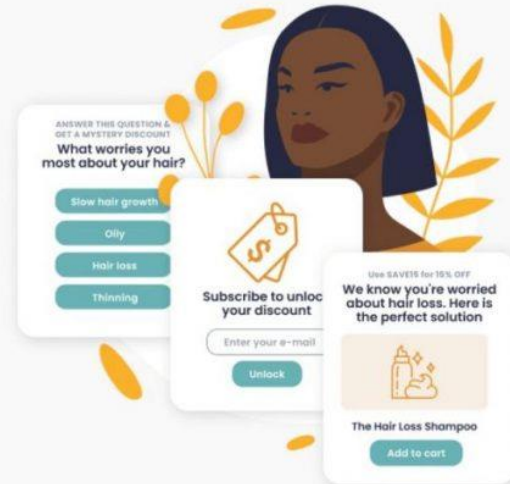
ANSWER THIS QUESTION & GET A MYSTERY DISCOUNT
What worries you most about your hair?

Slow hair growth

Oily

Hair loss

Thinning

Subscribe to unloc your discount

Enter your e-mail

Unlock

Use SAVE15 for 15% OFF
We know you're worried about hair loss. Here is the perfect solution

The Hair Loss Shampoo

Add to cart